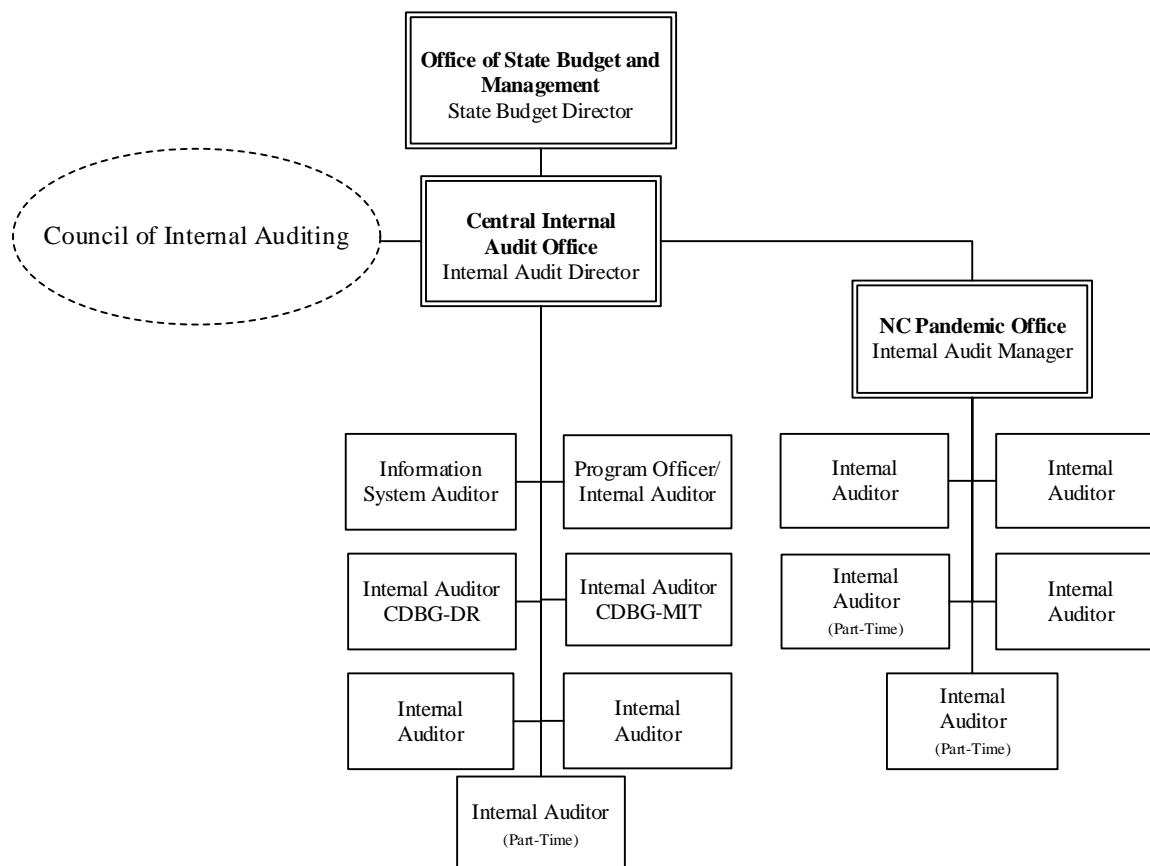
**Office of State Budget and Management**
State Budget Director

Council of Internal Auditing

**Central Internal Audit Office**
Internal Audit Director

**NC Pandemic Office**
Internal Audit Manager

Information System Auditor

Program Officer/ Internal Auditor

Internal Auditor CDBG-DR

Internal Auditor CDBG-MIT

Internal Auditor

Internal Auditor

Internal Auditor (Part-Time)

Internal Auditor

Internal Auditor

Internal Auditor (Part-Time)

Internal Auditor

Internal Auditor (Part-Time)